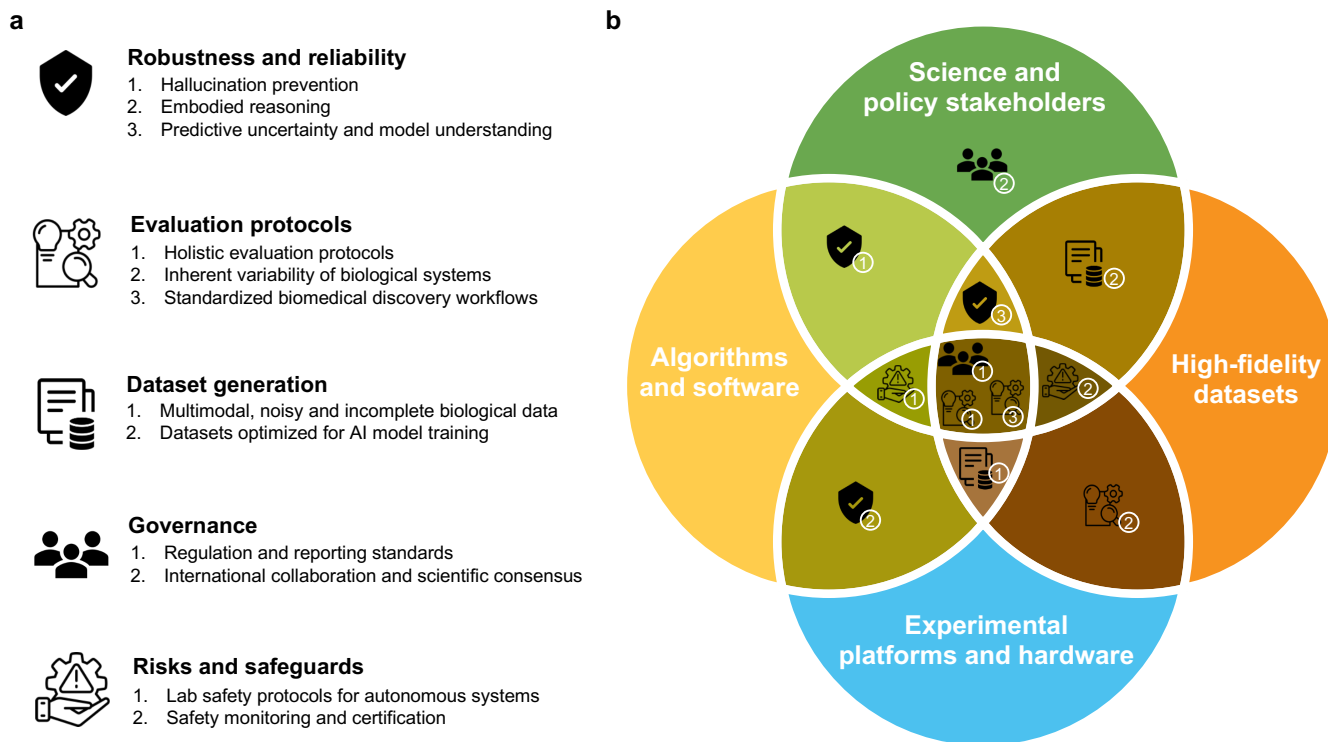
a

Robustness and reliability
1. Hallucination prevention
2. Embodied reasoning
3. Predictive uncertainty and model understanding

Evaluation protocols
1. Holistic evaluation protocols
2. Inherent variability of biological systems
3. Standardized biomedical discovery workflows

Dataset generation
1. Multimodal, noisy and incomplete biological data
2. Datasets optimized for AI model training

Governance
1. Regulation and reporting standards
2. International collaboration and scientific consensus

Risks and safeguards
1. Lab safety protocols for autonomous systems
2. Safety monitoring and certification

b

Science and policy stakeholders

2

1

2

3

Algorithms and software

1

1

2

1

1

3

High-fidelity datasets

1

2

2

Experimental platforms and hardware